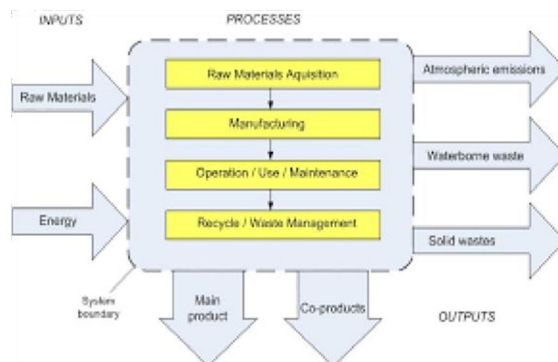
INPUTS

PROCESSES

Raw Materials

Energy

Raw Materials Aquisition

Manufacturing

Operation / Use / Maintenance

Recycle / Waste Management

Atmospheric emissions

Waterborne waste

Solid wastes

System boundary

Main product

Co-products

OUTPUTS